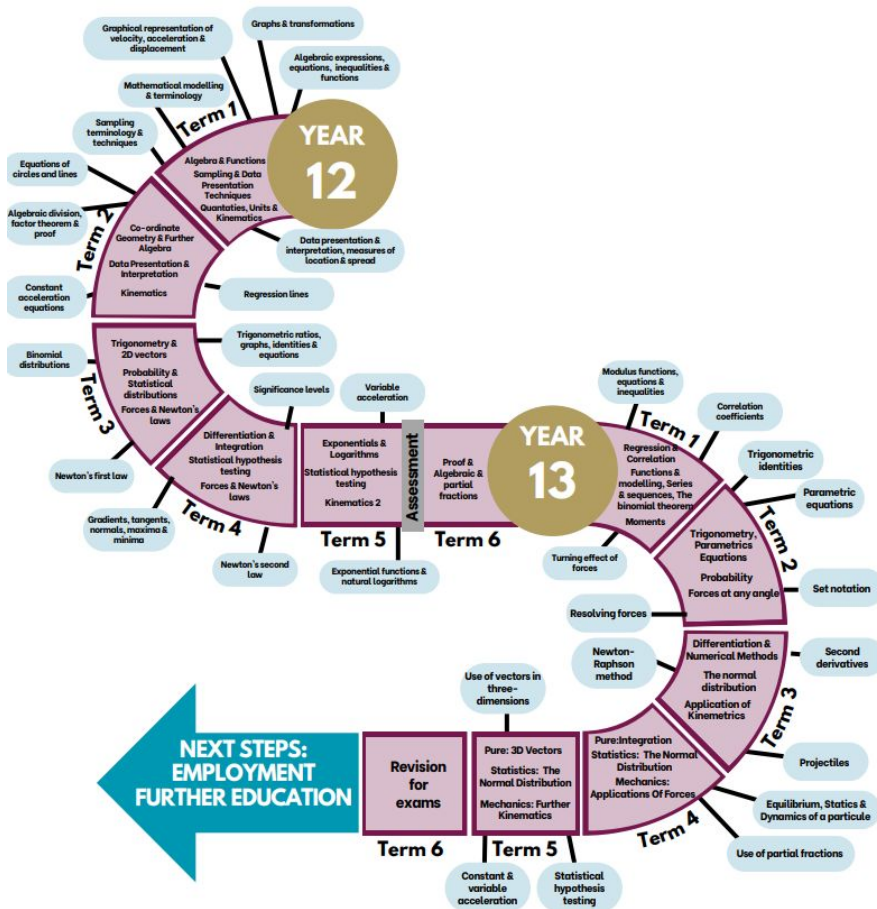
YEAR 12

Graphical representation of velocity, acceleration & displacement

Graphs & transformations

Algebraic expressions, equations, inequalities & functions

Mathematical modelling & terminology

Sampling terminology & techniques

Term 1

Algebra & Functions
Sampling & Data Presentation Techniques
Quantities, Units & Kinematics

Data presentation & interpretation, measures of location & spread

Equations of circles and lines

Algebraic division, factor theorem & proof

Term 2

Co-ordinate Geometry & Further Algebra
Data Presentation & Interpretation
Kinematics

Constant acceleration equations

Regression lines

Trigonometric ratios, graphs, identities & equations

Binomial distributions

Term 3

Trigonometry & 2D vectors
Probability & Statistical distributions
Forces & Newton's laws

Significance levels

Newton's first law

Term 4

Differentiation & Integration
Statistical hypothesis testing
Forces & Newton's laws

Gradients, tangents, normals, maxima & minima

Newton's second law

Variable acceleration

Term 5

Exponentials & Logarithms
Statistical hypothesis testing
Kinematics 2

Exponential functions & natural logarithms

Assessment

Term 6

Proof & Algebraic & partial fractions

YEAR 13

Modulus functions, equations & inequalities

Term 1

Regression & Correlation
Functions & modelling, Series & sequences, The binomial theorem
Moments

Correlation coefficients

Trigonometric identities

Parametric equations

Turning effect of forces

Term 2

Trigonometry, Parametrics Equations
Probability
Forces at any angle

Set notation

Resolving forces

Newton-Raphson method

Term 3

Differentiation & Numerical Methods
The normal distribution
Application of Kinematics

Second derivatives

Projectiles

Term 4

Pure:Integration
Statistics: The Normal Distribution
Mechanics: Applications Of Forces

Equilibrium, Statics & Dynamics of a particule

Use of partial fractions

Use of vectors in three-dimensions

Term 5

Pure: 3D Vectors
Statistics: The Normal Distribution
Mechanics: Further Kinematics

Constant & variable acceleration

Statistical hypothesis testing

Term 6

Revision for exams

NEXT STEPS: EMPLOYMENT FURTHER EDUCATION